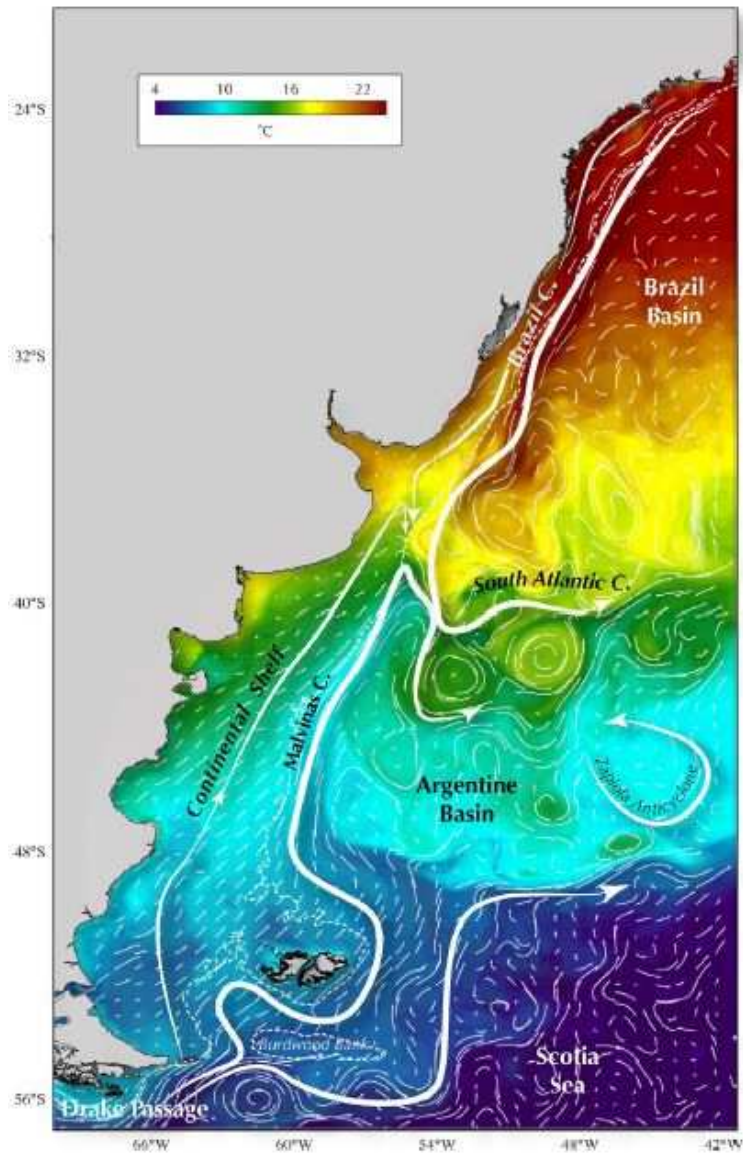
4 10 16 22
°C

24°S
32°S
40°S
48°S
56°S

Brazil C.
Brazil Basin
South Atlantic C.
Continental Shelf
Malvinas C.
Argentine Basin
Zapiola Anticyclone
Burdwood Bank
Scotia Sea
Drake Passage

66°W 60°W 54°W 48°W 42°W